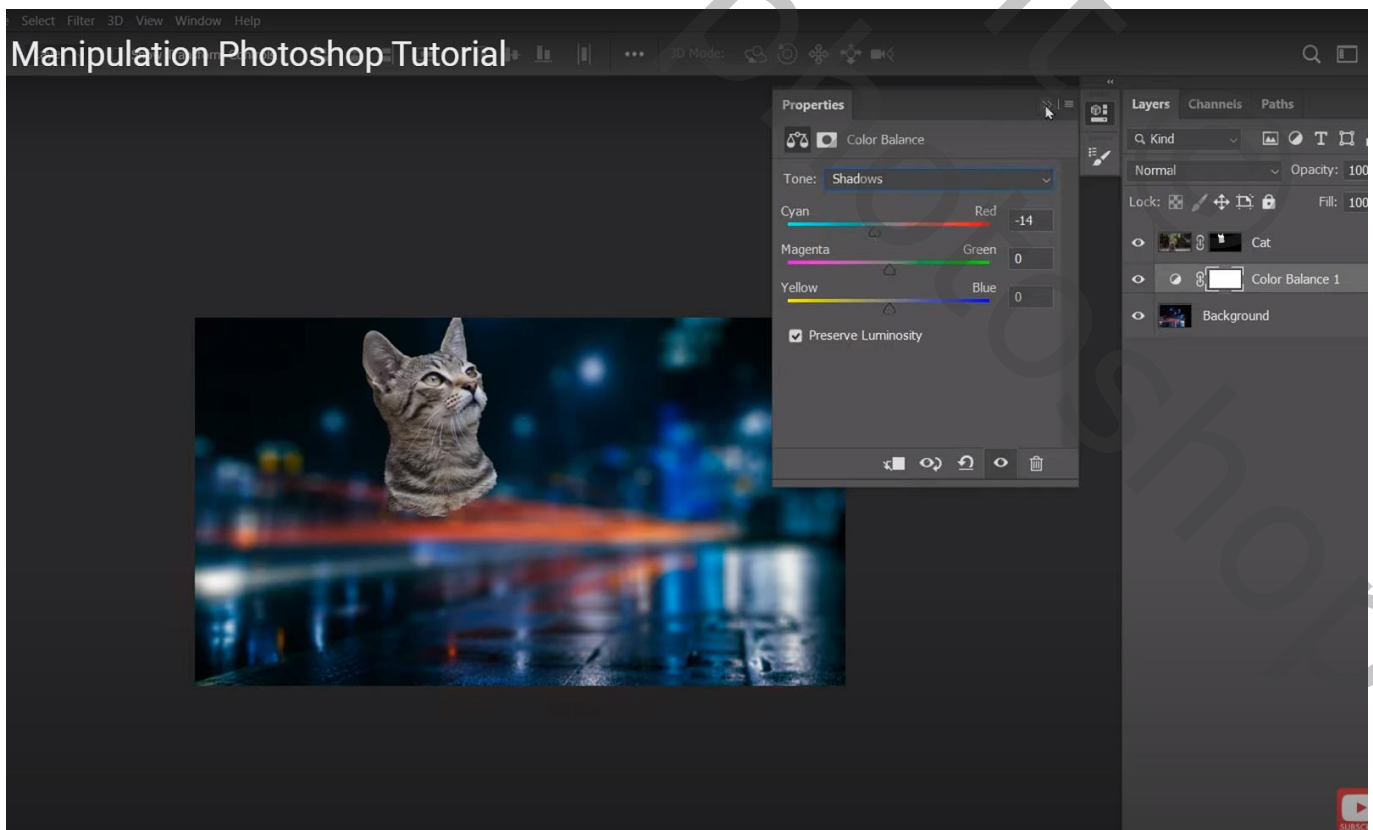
Select Filter 3D View Window Help

Manipulation Photoshop Tutorial

3D Mode:

Properties

Color Balance

Tone: Shadows

Cyan Red -14

Magenta Green 0

Yellow Blue 0

Preserve Luminosity

Layers Channels Paths

Kind

Normal Opacity: 100

Lock: Fill: 100

Cat

Color Balance 1

Background